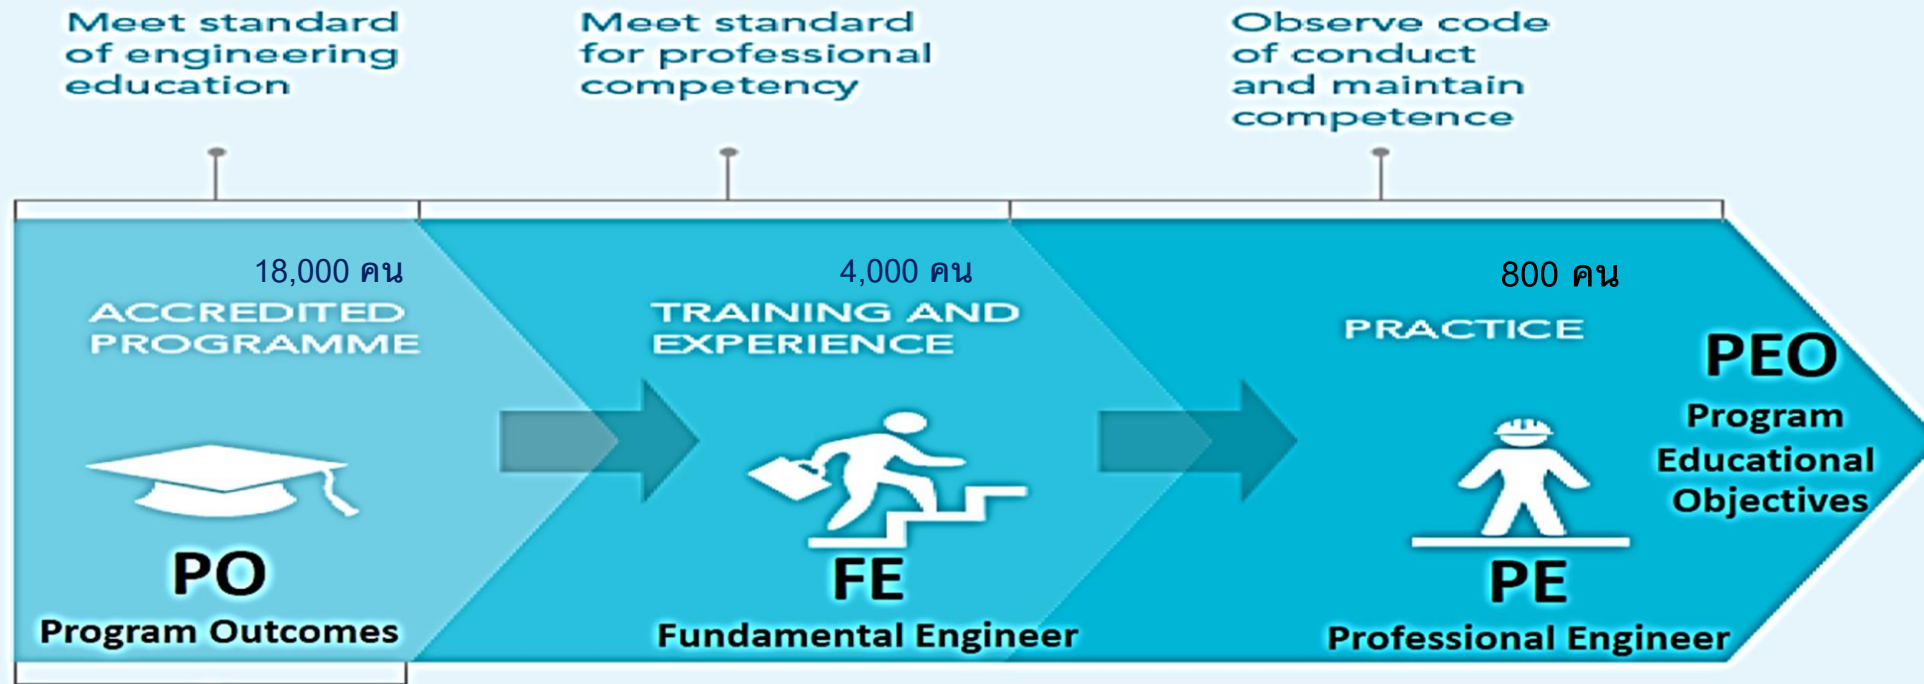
Meet standard of engineering education

Meet standard for professional competency

Observe code of conduct and maintain competence

18,000 คน

ACCREDITED PROGRAMME

PO

Program Outcomes

4,000 คน

TRAINING AND EXPERIENCE

FE

Fundamental Engineer

800 คน

PRACTICE

PE

Professional Engineer

PEO

Program Educational Objectives